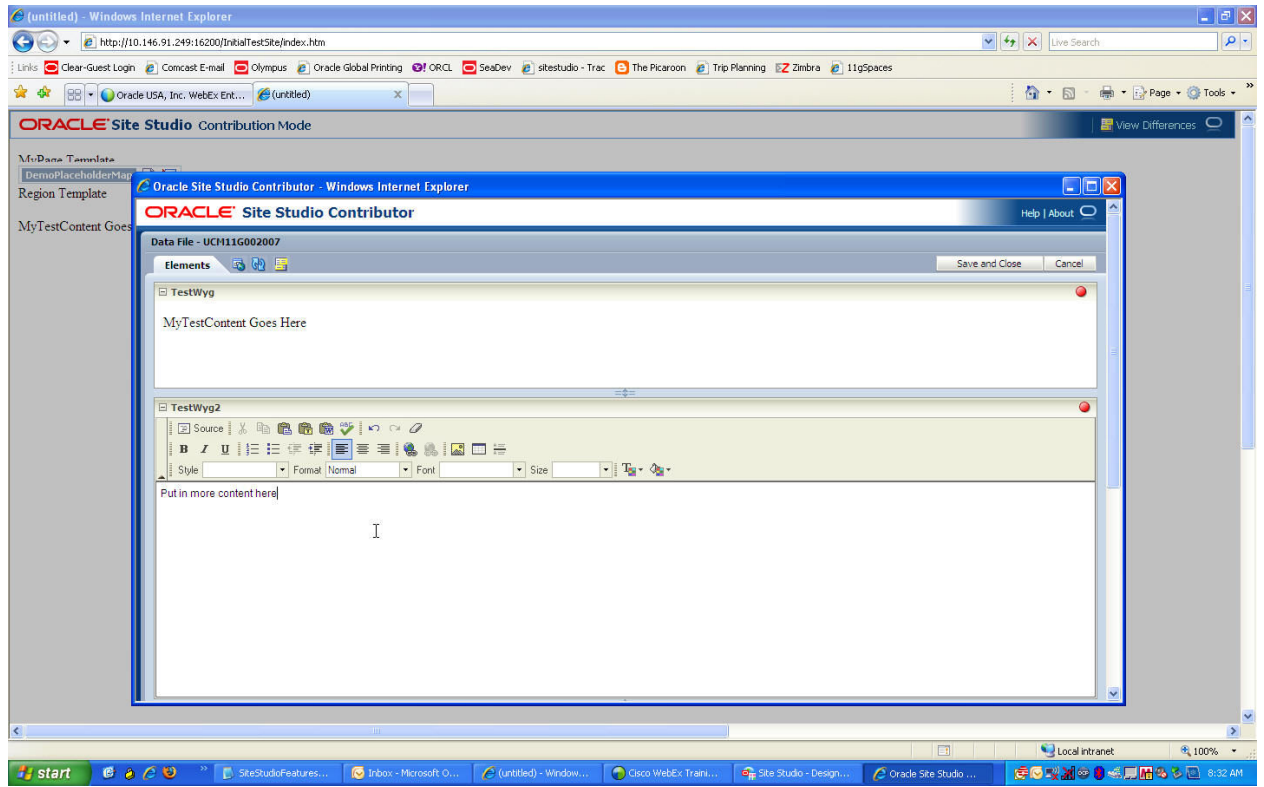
(untitled) - Windows Internet Explorer

http://10.146.91.249:16200/InitialTestSite/index.htm

Live Search

Links Clear-Guest Login Comcast E-mail Olympus Oracle Global Printing ORCL SeaDev sitestudio - Trac The Picaroon Trip Planning Zimbra 11gSpaces

Oracle USA, Inc. WebEx Ent... (untitled)

Page Tools

ORACLE Site Studio Contribution Mode

View Differences

MyPage Template

DemoPlaceholderMap

Region Template

MyTestContent Goes

Oracle Site Studio Contributor - Windows Internet Explorer

ORACLE Site Studio Contributor

Help | About

Data File - UCM11G002007

Elements

Save and Close

Cancel

TestWyg

MyTestContent Goes Here

TestWyg2

Source

B I U

Style Format Normal Font Size

Put in more content here

Local intranet

100%

start

SiteStudioFeatures...

Inbox - Microsoft O...

(untitled) - Window...

Cisco WebEx Traini...

Site Studio - Design...

Oracle Site Studio ...

8:32 AM